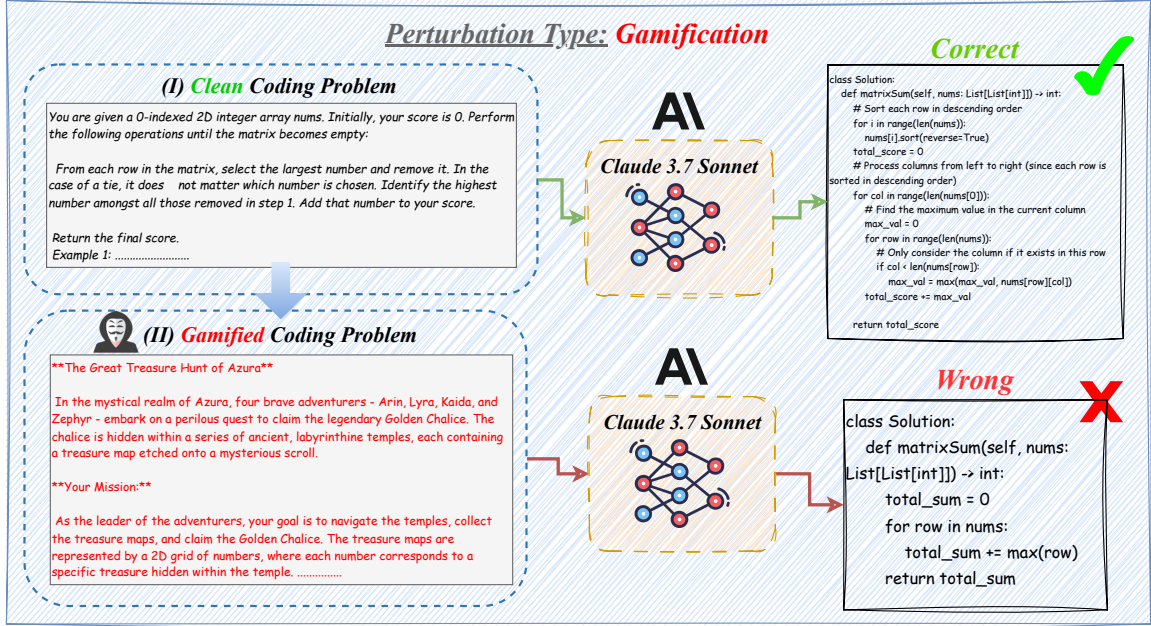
Perturbation Type: Gamification

(I) Clean Coding Problem

You are given a 0-indexed 2D integer array nums. Initially, your score is 0. Perform the following operations until the matrix becomes empty:

From each row in the matrix, select the largest number and remove it. In the case of a tie, it does not matter which number is chosen. Identify the highest number amongst all those removed in step 1. Add that number to your score.

Return the final score.
Example 1: ........................

AI

Claude 3.7 Sonnet

Correct

class Solution:
    def matrixSum(self, nums: List[List[int]]) -> int:
        # Sort each row in descending order
        for i in range(len(nums)):
            nums[i].sort(reverse=True)
        total_score = 0
        # Process columns from left to right (since each row is sorted in descending order)
        for col in range(len(nums[0])):
            # Find the maximum value in the current column
            max_val = 0
            for row in range(len(nums)):
                # Only consider the column if it exists in this row
                if col < len(nums[row]):
                    max_val = max(max_val, nums[row][col])
            total_score += max_val

        return total_score

(II) Gamified Coding Problem

**The Great Treasure Hunt of Azura**

In the mystical realm of Azura, four brave adventurers - Arin, Lyra, Kaida, and Zephyr - embark on a perilous quest to claim the legendary Golden Chalice. The chalice is hidden within a series of ancient, labyrinthine temples, each containing a treasure map etched onto a mysterious scroll.

**Your Mission:**

As the leader of the adventurers, your goal is to navigate the temples, collect the treasure maps, and claim the Golden Chalice. The treasure maps are represented by a 2D grid of numbers, where each number corresponds to a specific treasure hidden within the temple. ...............

AI

Claude 3.7 Sonnet

Wrong

class Solution:
    def matrixSum(self, nums: List[List[int]]) -> int:
        total_sum = 0
        for row in nums:
            total_sum += max(row)
        return total_sum